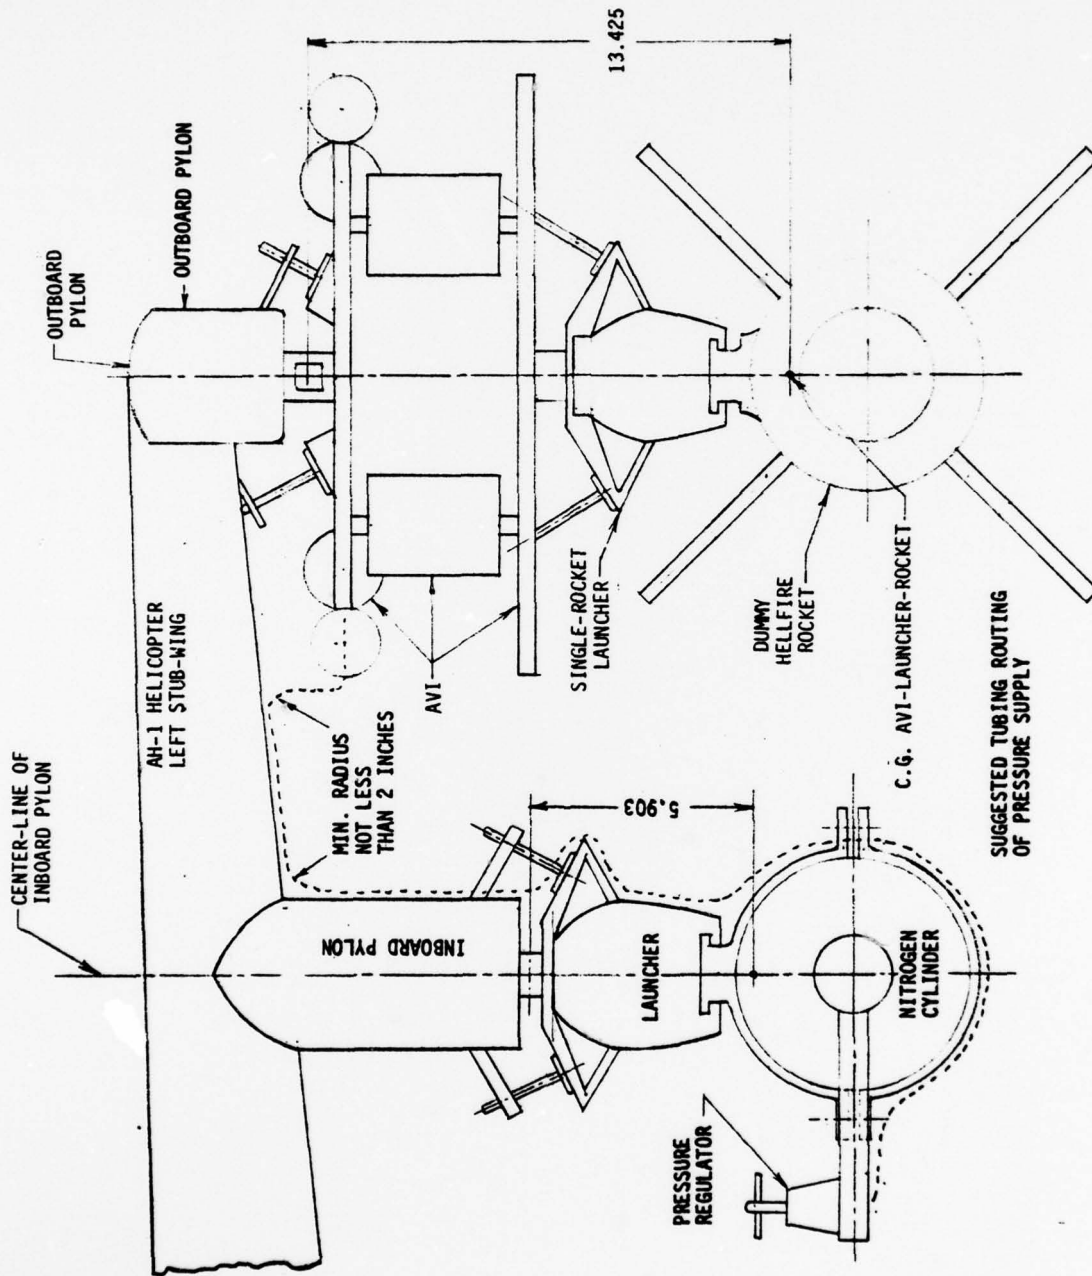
13.425

OUTBOARD PYLON

OUTBOARD PYLON

CENTER-LINE OF INBOARD PYLON

AH-1 HELICOPTER LEFT STUB-WING

MIN. RADIUS NOT LESS THAN 2 INCHES

AVI

SINGLE-ROCKET LAUNCHER

DUMMY HELLFIRE ROCKET

C.G. AVI-LAUNCHER-ROCKET

SUGGESTED TUBING ROUTING OF PRESSURE SUPPLY

5.903

INBOARD PYLON

LAUNCHER

NITROGEN CYLINDER

PRESSURE REGULATOR